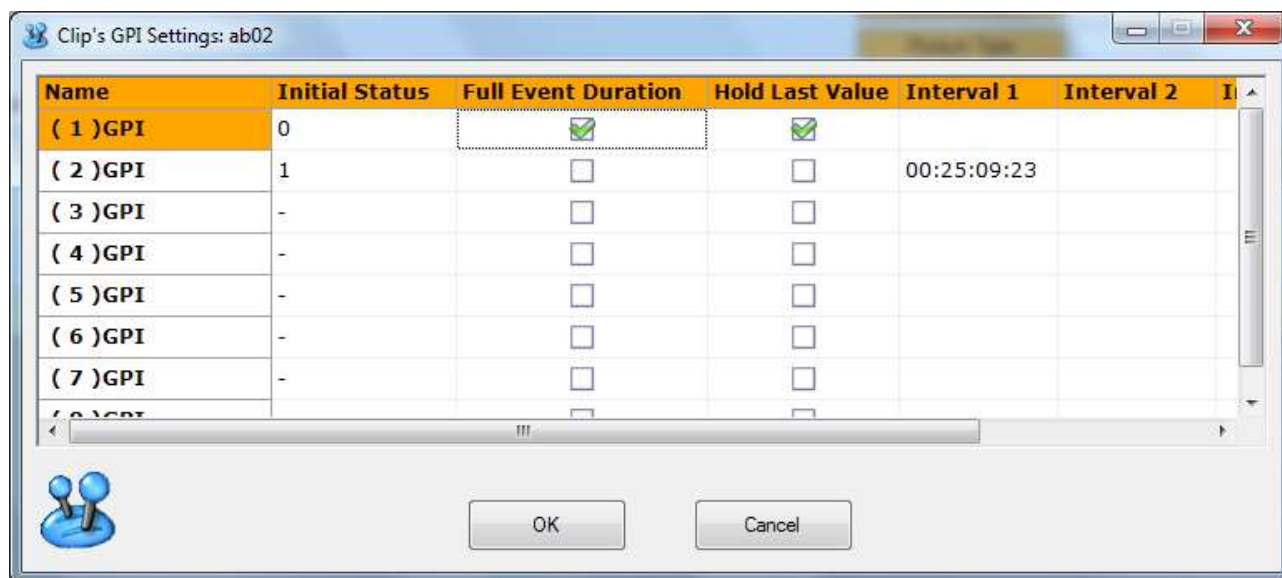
Clip's GPI Settings: ab02

| Name | Initial Status | Full Event Duration | Hold Last Value | Interval 1 | Interval 2 | I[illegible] |
|---|---|---|---|---|---|---|
| ( 1 )GPI | 0 | | | | | |
| ( 2 )GPI | 1 | | | 00:25:09:23 | | |
| ( 3 )GPI | - | | | | | |
| ( 4 )GPI | - | | | | | |
| ( 5 )GPI | - | | | | | |
| ( 6 )GPI | - | | | | | |
| ( 7 )GPI | - | | | | | |
| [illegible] | | | | | | |

OK Cancel